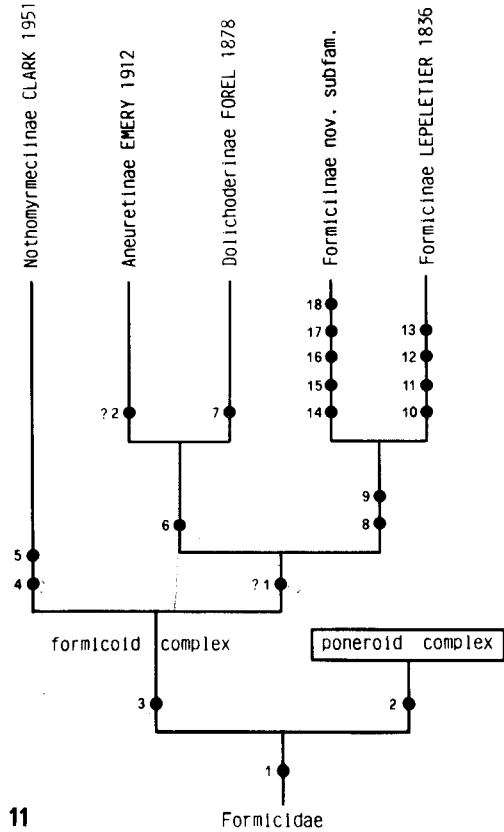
Nothomyrmeciinae CLARK 1951

Aneuretinae EMERY 1912

Dolichoderinae FOREL 1878

Formiciinae nov. subfam.

Formicinae LEPELETIER 1836

18
17
16
15
14

13
12
11
10

?2

7

9
8

6

5
4

?1

formicoid complex

poneroid complex

3

2

1

11

Formicidae